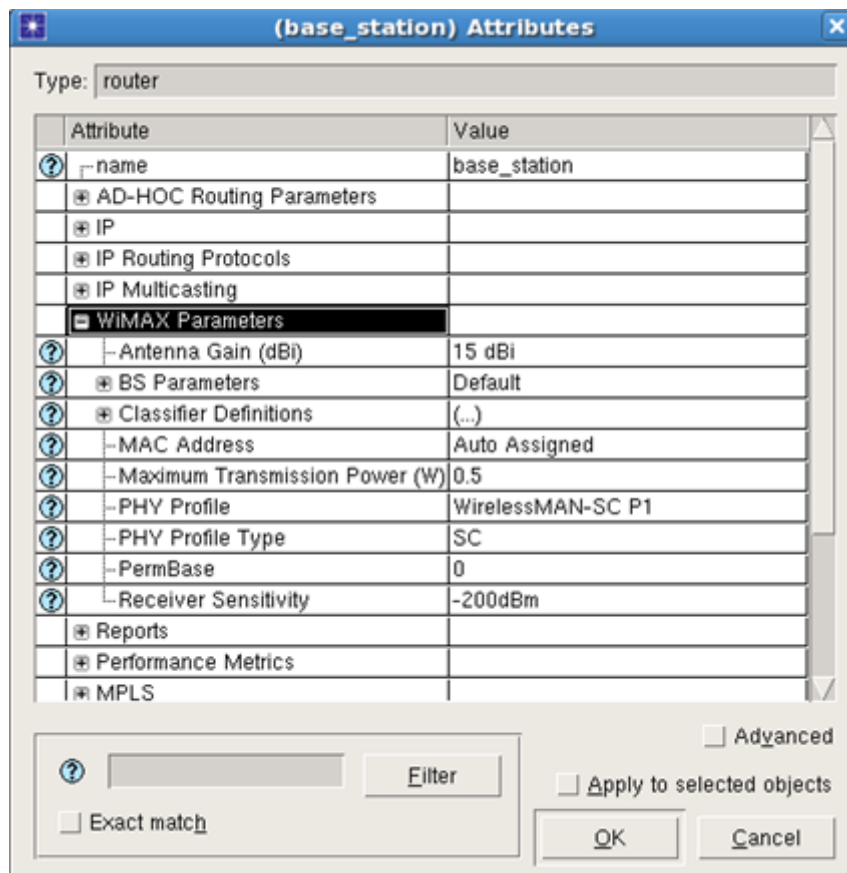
(base_station) Attributes

Type: router

| Attribute | Value |
|---|---|
| name | base_station |
| AD-HOC Routing Parameters | |
| IP | |
| IP Routing Protocols | |
| IP Multicasting | |
| WiMAX Parameters | |
| Antenna Gain (dBi) | 15 dBi |
| BS Parameters | Default |
| Classifier Definitions | (...) |
| MAC Address | Auto Assigned |
| Maximum Transmission Power (W) | 0.5 |
| PHY Profile | WirelessMAN-SC P1 |
| PHY Profile Type | SC |
| PermBase | 0 |
| Receiver Sensitivity | -200dBm |
| Reports | |
| Performance Metrics | |
| MPLS | |

Filter

Exact match

Advanced

Apply to selected objects

OK

Cancel